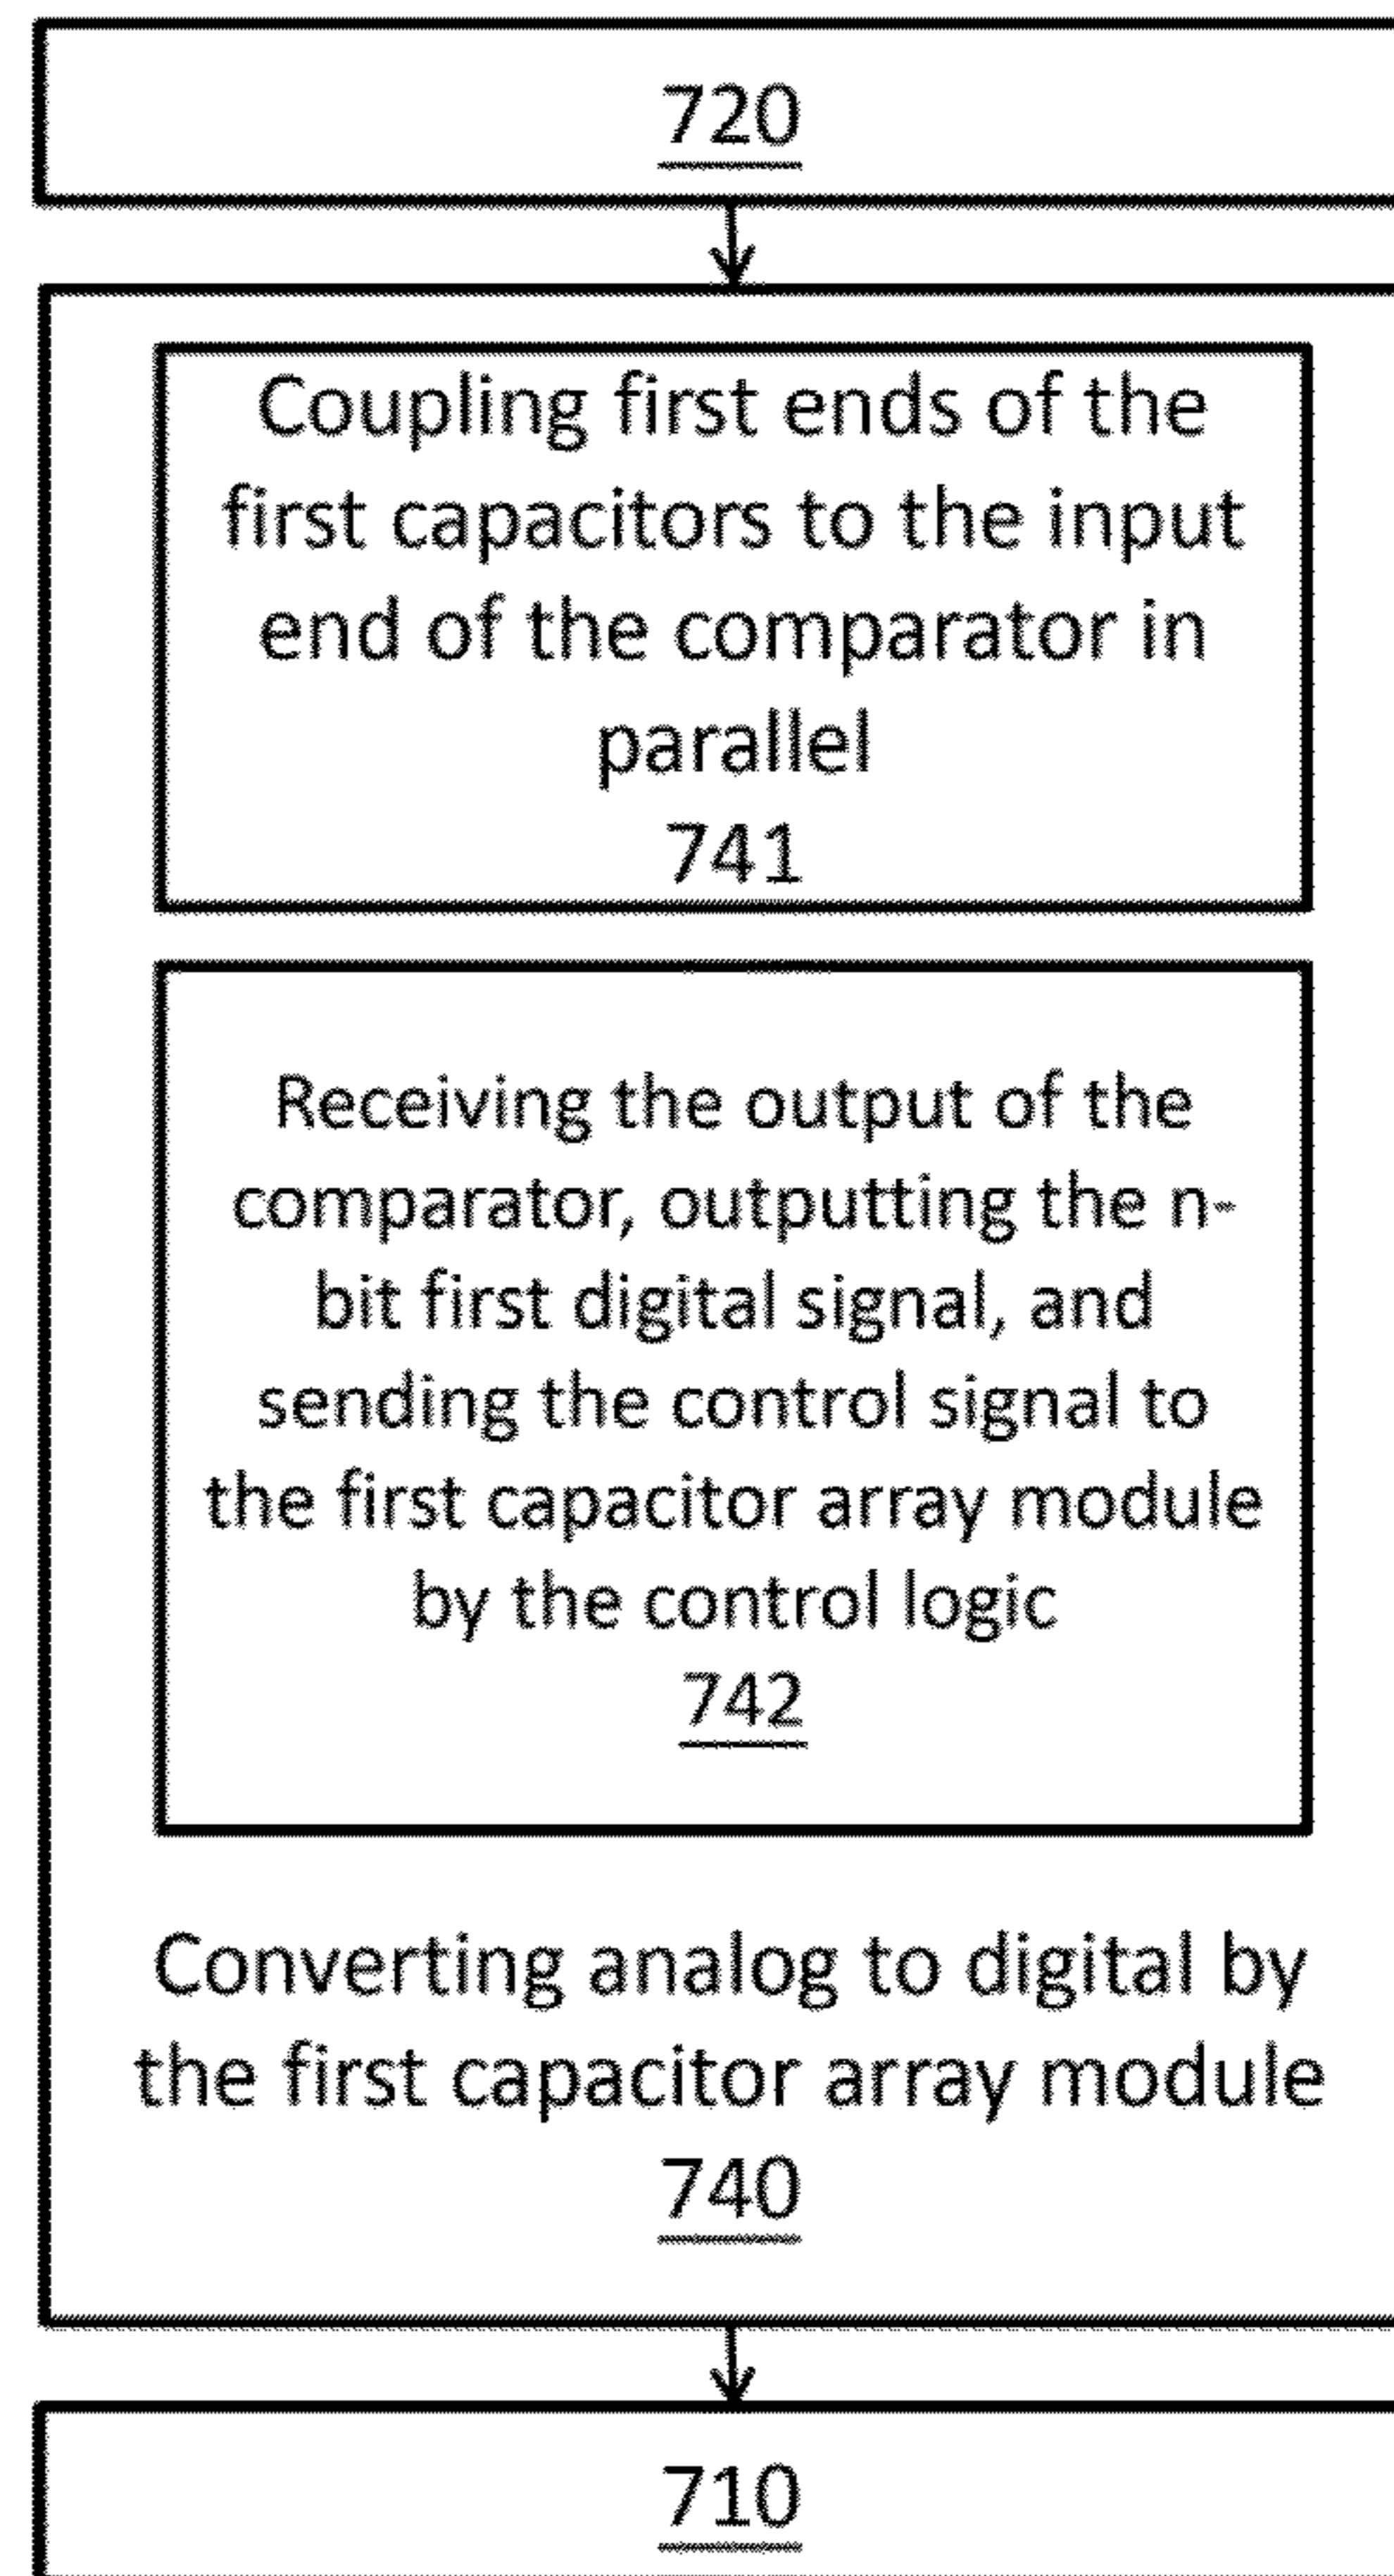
720

Coupling first ends of the first capacitors to the input end of the comparator in parallel
741

Receiving the output of the comparator, outputting the n-bit first digital signal, and sending the control signal to the first capacitor array module by the control logic
742

Converting analog to digital by the first capacitor array module
740

710